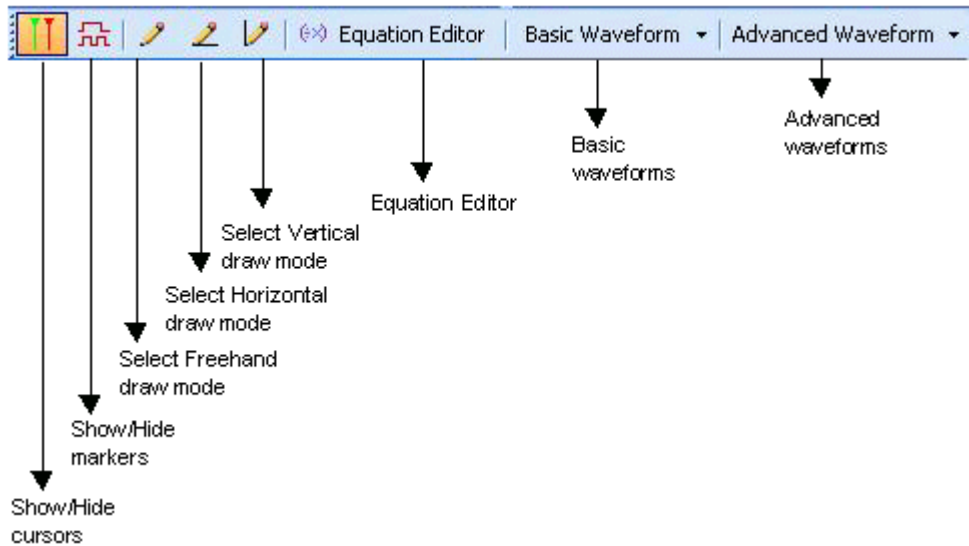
(x) Equation Editor | Basic Waveform ▾ | Advanced Waveform ▾

Advanced waveforms

Basic waveforms

Equation Editor

Select Vertical draw mode

Select Horizontal draw mode

Select Freehand draw mode

Show/Hide markers

Show/Hide cursors